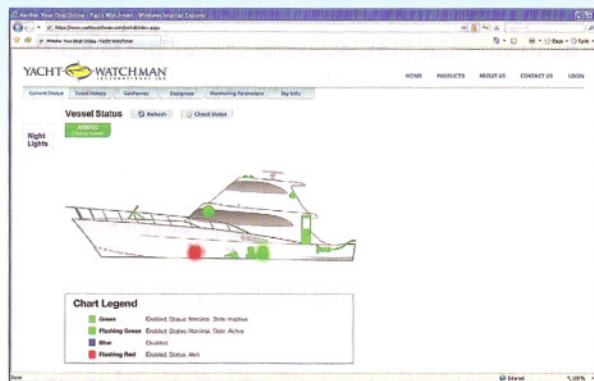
Monitor Your Boat Online - Yacht Watchman - Windows Internet Explorer

https://www.yachtwatchman.com/portal/index.aspx

Monitor Your Boat Online - Yacht Watchman

YACHT WATCHMAN INTERNATIONAL INC

HOME PRODUCTS ABOUT US CONTACT US LOGIN

Current Status | Event History | Geofence | Designer | Monitoring Parameters | My Info

Vessel Status

Refresh

Check Status

Night Lights

ARMED
Click to Disable

Chart Legend

| | |
|---|---|
| Green | Enabled; Status: Normal; State: Inactive |
| Flashing Green | Enabled; Status: Normal; State: Active |
| Blue | Disabled |
| Flashing Red | Enabled; Status: Alert |

Done

Internet

100%